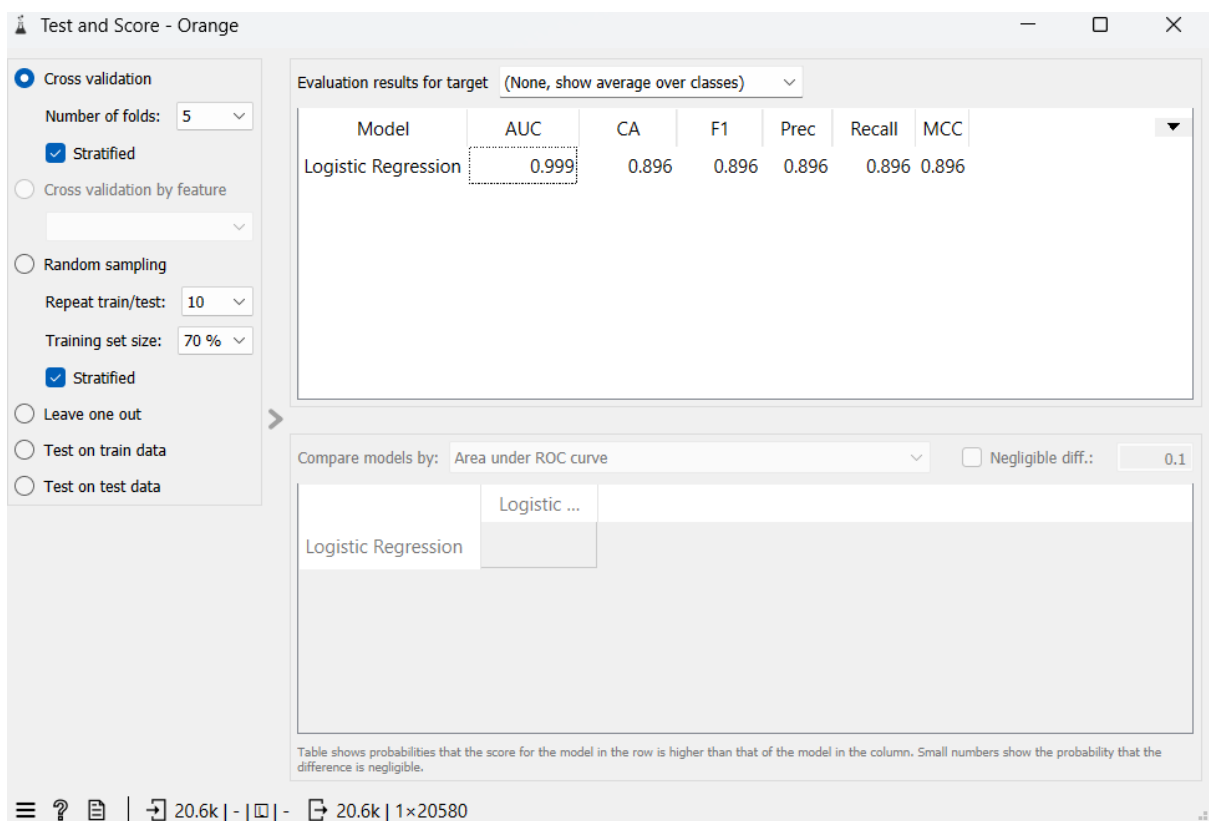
Test and Score - Orange

Cross validation
Number of folds: 5
Stratified
Cross validation by feature
Random sampling
Repeat train/test: 10
Training set size: 70 %
Stratified
Leave one out
Test on train data
Test on test data

Evaluation results for target (None, show average over classes)

| Model | AUC | CA | F1 | Prec | Recall | MCC |
|---|---|---|---|---|---|---|
| Logistic Regression | 0.999 | 0.896 | 0.896 | 0.896 | 0.896 | 0.896 |

Compare models by: Area under ROC curve
Negligible diff.: 0.1

| | Logistic ... |
|---|---|
| Logistic Regression | |

Table shows probabilities that the score for the model in the row is higher than that of the model in the column. Small numbers show the probability that the difference is negligible.

20.6k | - | - 20.6k | 1×20580